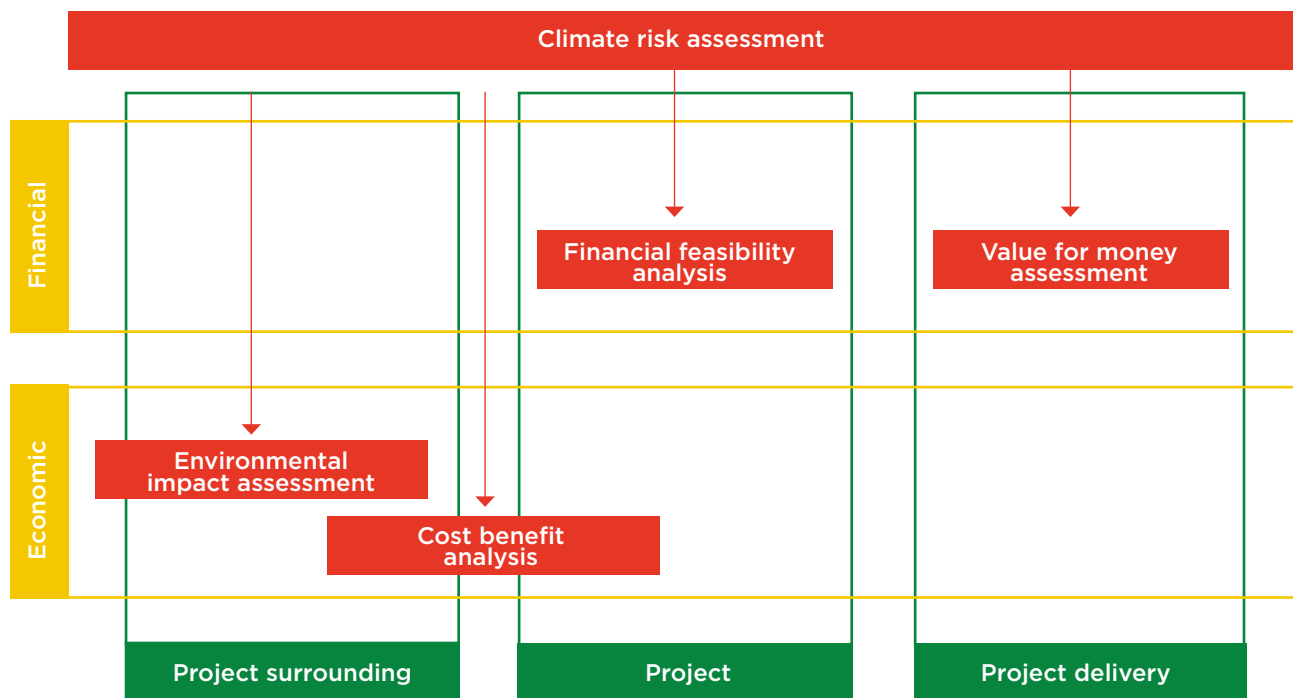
Climate risk assessment

Financial

Financial feasibility analysis

Value for money assessment

Economic

Environmental impact assessment

Cost benefit analysis

Project surrounding

Project

Project delivery